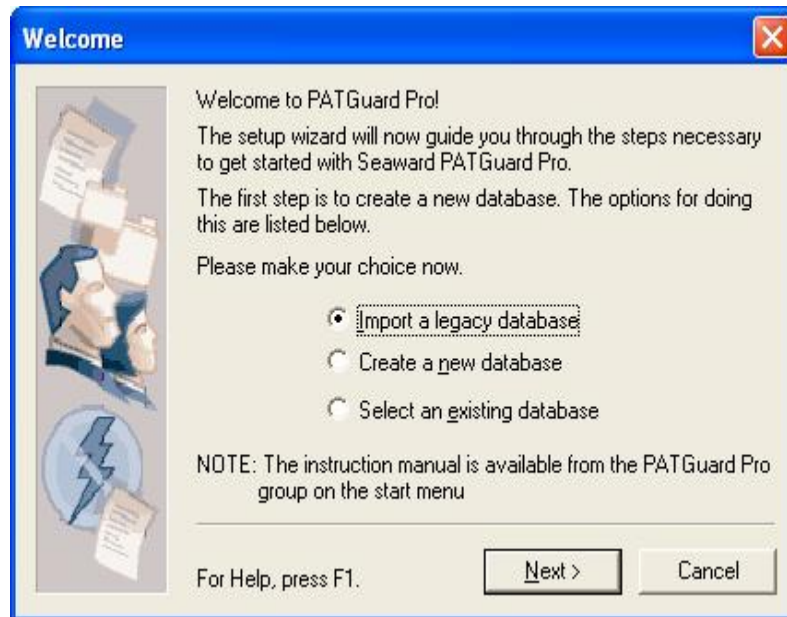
Welcome

Welcome to PATGuard Pro!

The setup wizard will now guide you through the steps necessary to get started with Seaward PATGuard Pro.

The first step is to create a new database. The options for doing this are listed below.

Please make your choice now.

Import a legacy database

Create a new database

Select an existing database

NOTE: The instruction manual is available from the PATGuard Pro group on the start menu

For Help, press F1.

Next >

Cancel